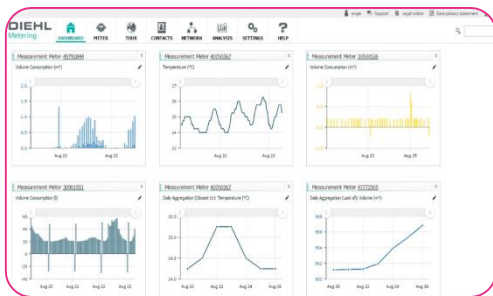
DIEHL Metering

DASHBOARD METER TOUR CONTACTS NETWORK ANALYSIS SETTINGS HELP

angie Support Legal notice Data privacy statement

Measurement Meter 40751844
Volume Consumption (m³)
Aug 22 Aug 23

Measurement Meter 40700367
Temperature (°C)
Aug 22 Aug 23

Measurement Meter 30500526
Volume Consumption (m³)
Aug 22 Aug 23

Measurement Meter 30501551
Volume Consumption (l)
Aug 20 Aug 21 Aug 22 Aug 23

Measurement Meter 40700367
Daily Aggregation (Closest to): Temperature (°C)
Aug 20 Aug 22 Aug 24 Aug 26

Measurement Meter 47772903
Daily Aggregation (Last of): Volume (m³)
Aug 20 Aug 22 Aug 24 Aug 26